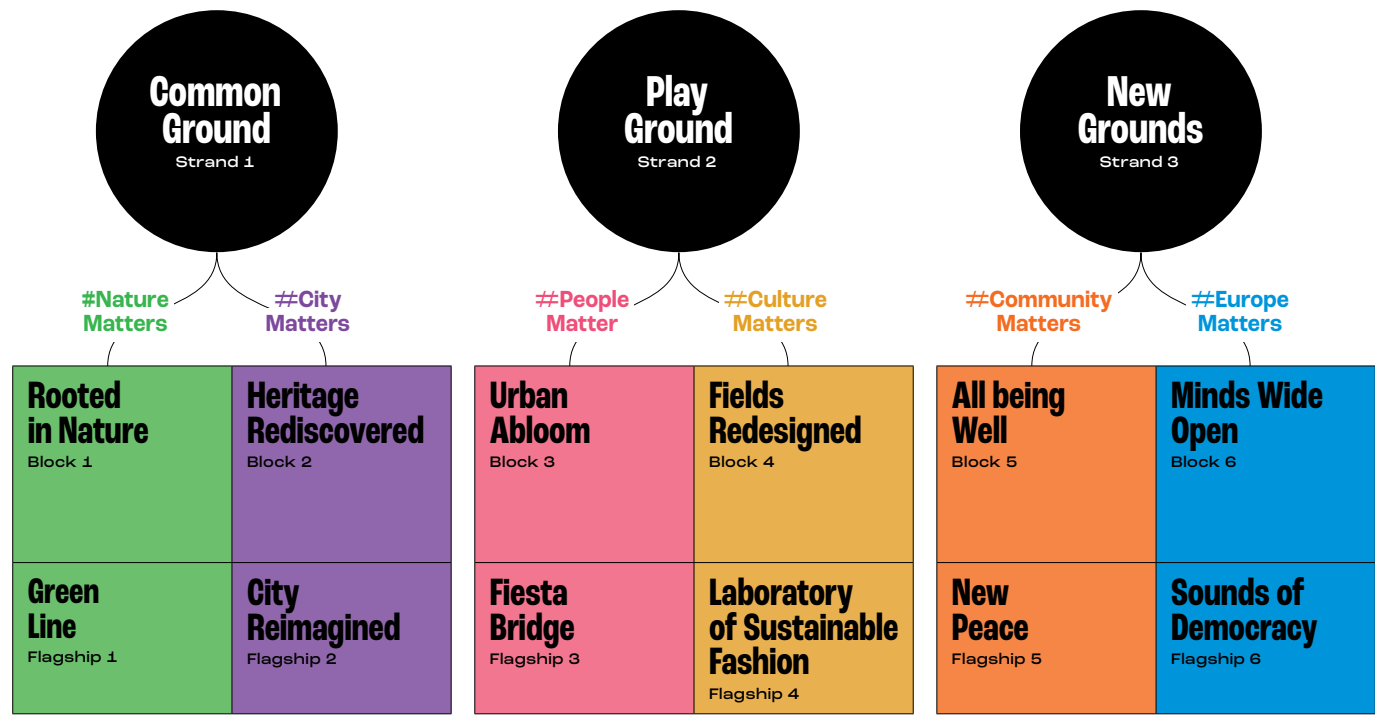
Common Ground
Strand 1

#Nature Matters

#City Matters

Rooted in Nature
Block 1

Heritage Rediscovered
Block 2

Green Line
Flagship 1

City Reimagined
Flagship 2

Play Ground
Strand 2

#People Matter

#Culture Matters

Urban Abloom
Block 3

Fields Redesigned
Block 4

Fiesta Bridge
Flagship 3

Laboratory of Sustainable Fashion
Flagship 4

New Grounds
Strand 3

#Community Matters

#Europe Matters

All being Well
Block 5

Minds Wide Open
Block 6

New Peace
Flagship 5

Sounds of Democracy
Flagship 6